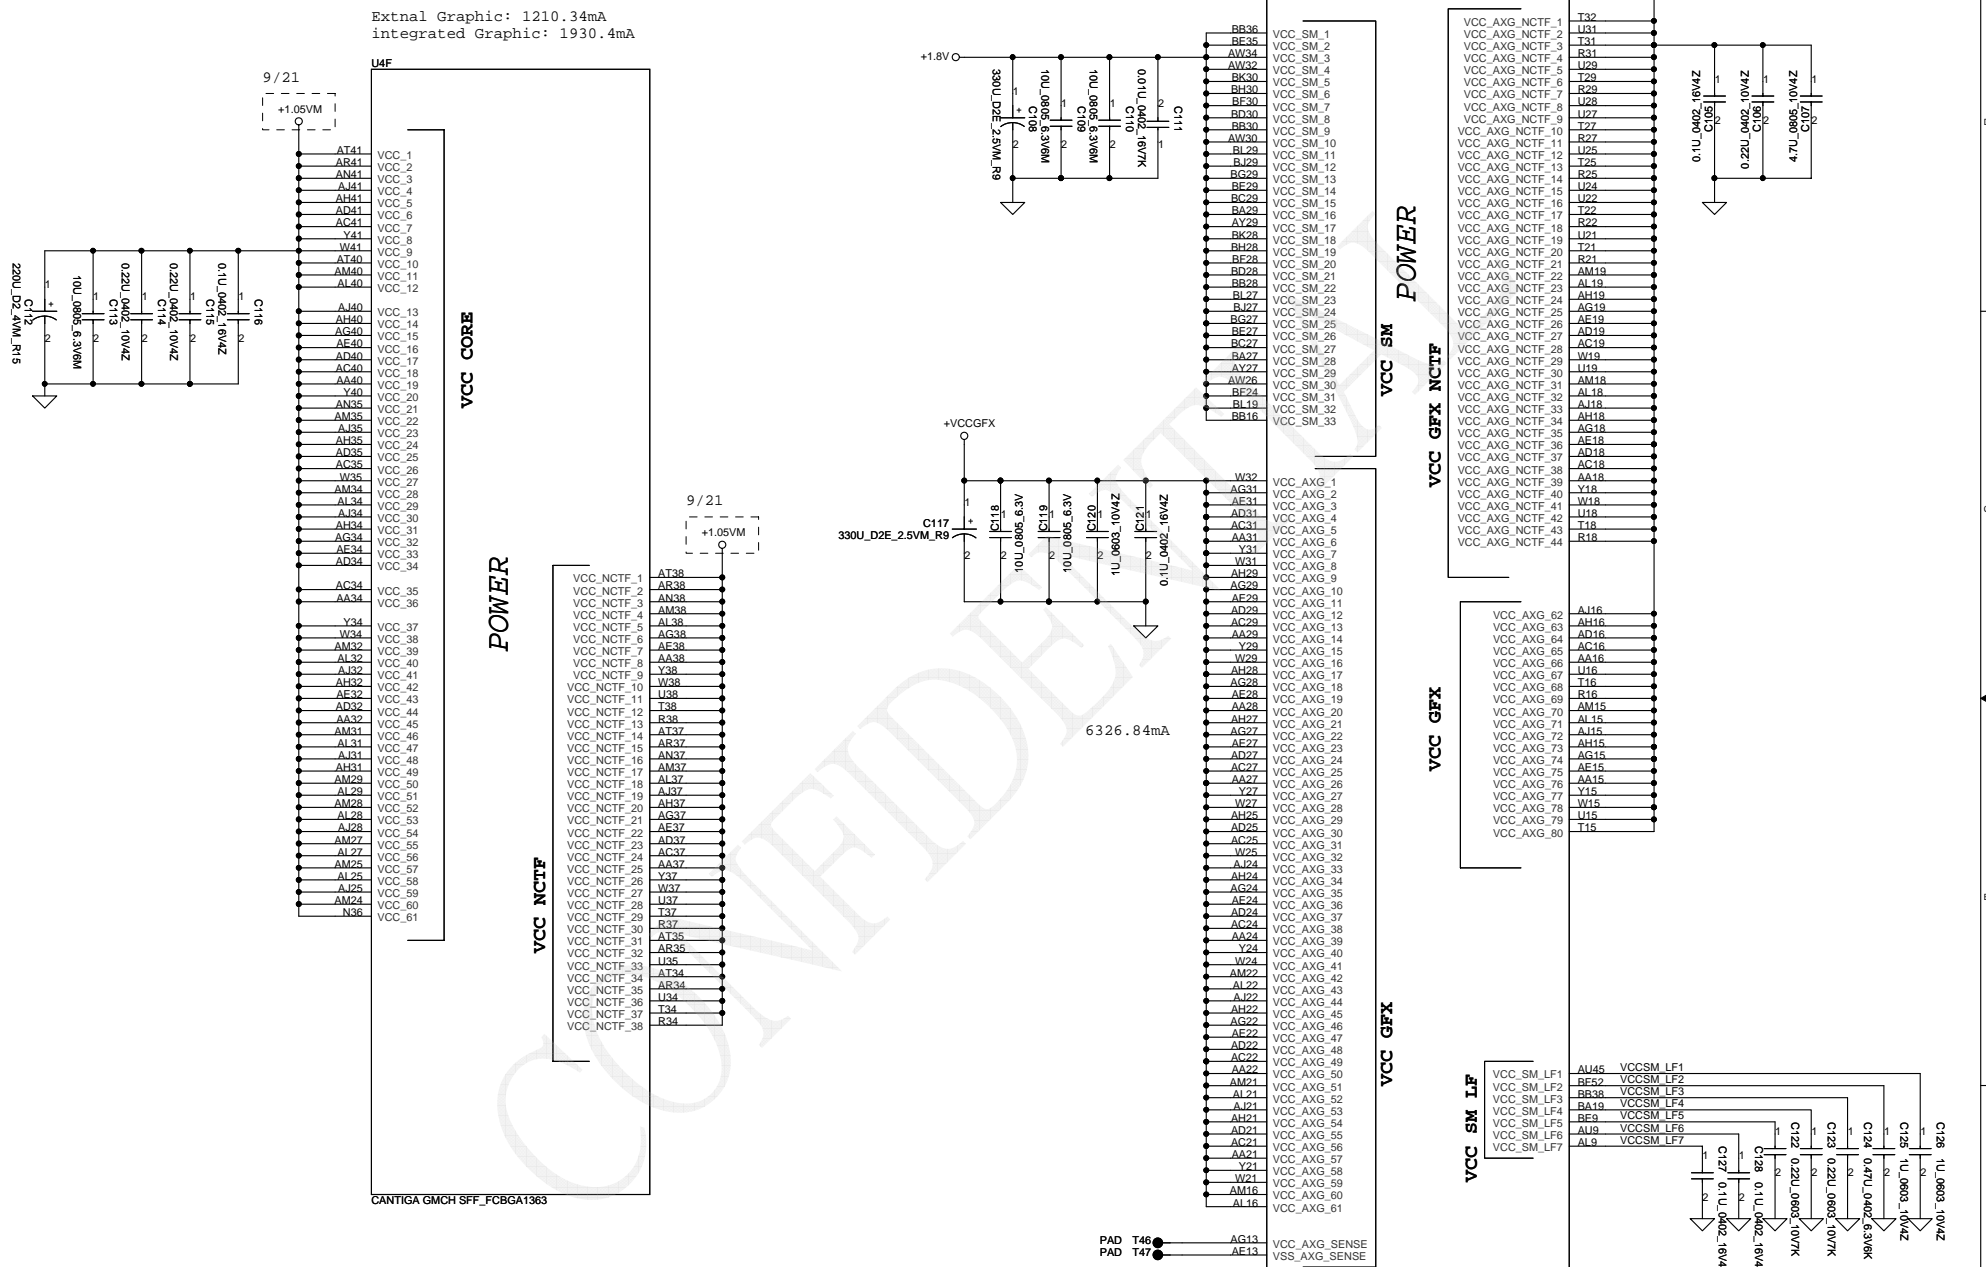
Extnal Graphic: 1210.34mA
integrated Graphic: 1930.4mA

U4F

9/21
+1.05VM

AT41 VCC_1
AR41 VCC_2
AN41 VCC_3
AJ41 VCC_4
AH41 VCC_5
AD41 VCC_6
AC41 VCC_7
Y41 VCC_8
W41 VCC_9
AT40 VCC_10
AM40 VCC_11
AL40 VCC_12
AJ40 VCC_13
AH40 VCC_14
AG40 VCC_15
AE40 VCC_16
AD40 VCC_17
AC40 VCC_18
AA40 VCC_19
Y40 VCC_20
AN35 VCC_21
AM35 VCC_22
AJ35 VCC_23
AH35 VCC_24
AD35 VCC_25
AC35 VCC_26
W35 VCC_27
AM34 VCC_28
AL34 VCC_29
AJ34 VCC_30
AH34 VCC_31
AG34 VCC_32
AE34 VCC_33
AD34 VCC_34
AC34 VCC_35
AA34 VCC_36
Y34 VCC_37
W34 VCC_38
AM32 VCC_39
AL32 VCC_40
AJ32 VCC_41
AH32 VCC_42
AE32 VCC_43
AD32 VCC_44
AA32 VCC_45
AM31 VCC_46
AL31 VCC_47
AJ31 VCC_48
AH31 VCC_49
AM29 VCC_50
AL29 VCC_51
AM28 VCC_52
AL28 VCC_53
AJ28 VCC_54
AM27 VCC_55
AL27 VCC_56
AM25 VCC_57
AL25 VCC_58
AJ25 VCC_59
AM24 VCC_60
N36 VCC_61

VCC CORE
POWER

220U_D2_4VM_R15 C112
10U_0805_6.3V6M C113
0.22U_0402_10V4Z C114
0.22U_0402_10V4Z C115
0.1U_0402_16V4Z C116

9/21
+1.05VM

VCC_NCTF_1 AT38
VCC_NCTF_2 AR38
VCC_NCTF_3 AN38
VCC_NCTF_4 AM38
VCC_NCTF_5 AL38
VCC_NCTF_6 AG38
VCC_NCTF_7 AE38
VCC_NCTF_8 AA38
VCC_NCTF_9 Y38
VCC_NCTF_10 W38
VCC_NCTF_11 U38
VCC_NCTF_12 T38
VCC_NCTF_13 R38
VCC_NCTF_14 AT37
VCC_NCTF_15 AR37
VCC_NCTF_16 AN37
VCC_NCTF_17 AM37
VCC_NCTF_18 AL37
VCC_NCTF_19 AJ37
VCC_NCTF_20 AH37
VCC_NCTF_21 AG37
VCC_NCTF_22 AE37
VCC_NCTF_23 AD37
VCC_NCTF_24 AC37
VCC_NCTF_25 AA37
VCC_NCTF_26 Y37
VCC_NCTF_27 W37
VCC_NCTF_28 U37
VCC_NCTF_29 T37
VCC_NCTF_30 R37
VCC_NCTF_31 AT35
VCC_NCTF_32 AR35
VCC_NCTF_33 U35
VCC_NCTF_34 AT34
VCC_NCTF_35 AR34
VCC_NCTF_36 U34
VCC_NCTF_37 T34
VCC_NCTF_38 R34

VCC NCTF

CANTIGA GMCH SFF_FCBGA1363

+1.8V
330U_D2E_2.5VM_R9 C108
10U_0805_6.3V6M C109
10U_0805_6.3V6M C110
0.01U_0402_16V7K C111

BB36 VCC_SM_1
BF35 VCC_SM_2
AW34 VCC_SM_3
AW32 VCC_SM_4
BK30 VCC_SM_5
BH30 VCC_SM_6
BF30 VCC_SM_7
BD30 VCC_SM_8
BB30 VCC_SM_9
AW30 VCC_SM_10
BL29 VCC_SM_11
BJ29 VCC_SM_12
BG29 VCC_SM_13
BE29 VCC_SM_14
BC29 VCC_SM_15
BA29 VCC_SM_16
AY29 VCC_SM_17
BK28 VCC_SM_18
BH28 VCC_SM_19
BF28 VCC_SM_20
BD28 VCC_SM_21
BB28 VCC_SM_22
BL27 VCC_SM_23
BJ27 VCC_SM_24
BG27 VCC_SM_25
BE27 VCC_SM_26
BC27 VCC_SM_27
BA27 VCC_SM_28
AY27 VCC_SM_29
AW26 VCC_SM_30
BF24 VCC_SM_31
BL19 VCC_SM_32
BB16 VCC_SM_33

VCC SM
POWER

+VCCGFX
C117 330U_D2E_2.5VM_R9
C118 10U_0805_6.3V
C119 10U_0805_6.3V
C120 1U_0603_10V4Z
C121 0.1U_0402_16V4Z

6326.84mA

W32 VCC_AXG_1
AG31 VCC_AXG_2
AF31 VCC_AXG_3
AD31 VCC_AXG_4
AC31 VCC_AXG_5
AA31 VCC_AXG_6
Y31 VCC_AXG_7
W31 VCC_AXG_8
AH29 VCC_AXG_9
AG29 VCC_AXG_10
AF29 VCC_AXG_11
AD29 VCC_AXG_12
AC29 VCC_AXG_13
AA29 VCC_AXG_14
Y29 VCC_AXG_15
W29 VCC_AXG_16
AH28 VCC_AXG_17
AG28 VCC_AXG_18
AE28 VCC_AXG_19
AA28 VCC_AXG_20
AH27 VCC_AXG_21
AG27 VCC_AXG_22
AF27 VCC_AXG_23
AD27 VCC_AXG_24
AC27 VCC_AXG_25
AA27 VCC_AXG_26
Y27 VCC_AXG_27
W27 VCC_AXG_28
AH25 VCC_AXG_29
AD25 VCC_AXG_30
AC25 VCC_AXG_31
W25 VCC_AXG_32
AJ24 VCC_AXG_33
AH24 VCC_AXG_34
AG24 VCC_AXG_35
AE24 VCC_AXG_36
AD24 VCC_AXG_37
AC24 VCC_AXG_38
AA24 VCC_AXG_39
Y24 VCC_AXG_40
W24 VCC_AXG_41
AM22 VCC_AXG_42
AL22 VCC_AXG_43
AJ22 VCC_AXG_44
AH22 VCC_AXG_45
AG22 VCC_AXG_46
AE22 VCC_AXG_47
AD22 VCC_AXG_48
AC22 VCC_AXG_49
AA22 VCC_AXG_50
AM21 VCC_AXG_51
AL21 VCC_AXG_52
AJ21 VCC_AXG_53
AH21 VCC_AXG_54
AD21 VCC_AXG_55
AC21 VCC_AXG_56
AA21 VCC_AXG_57
Y21 VCC_AXG_58
W21 VCC_AXG_59
AM16 VCC_AXG_60
AL16 VCC_AXG_61

PAD T46 AG13 VCC_AXG_SENSE
PAD T47 AE13 VSS_AXG_SENSE

VCC GFX

VCC_AXG_NCTF_1 T32
VCC_AXG_NCTF_2 U31
VCC_AXG_NCTF_3 T31
VCC_AXG_NCTF_4 R31
VCC_AXG_NCTF_5 U29
VCC_AXG_NCTF_6 T29
VCC_AXG_NCTF_7 R29
VCC_AXG_NCTF_8 U28
VCC_AXG_NCTF_9 U27
VCC_AXG_NCTF_10 T27
VCC_AXG_NCTF_11 R27
VCC_AXG_NCTF_12 U25
VCC_AXG_NCTF_13 T25
VCC_AXG_NCTF_14 R25
VCC_AXG_NCTF_15 U24
VCC_AXG_NCTF_16 U22
VCC_AXG_NCTF_17 T22
VCC_AXG_NCTF_18 R22
VCC_AXG_NCTF_19 U21
VCC_AXG_NCTF_20 T21
VCC_AXG_NCTF_21 R21
VCC_AXG_NCTF_22 AM19
VCC_AXG_NCTF_23 AL19
VCC_AXG_NCTF_24 AH19
VCC_AXG_NCTF_25 AG19
VCC_AXG_NCTF_26 AE19
VCC_AXG_NCTF_27 AD19
VCC_AXG_NCTF_28 AC19
VCC_AXG_NCTF_29 W19
VCC_AXG_NCTF_30 U19
VCC_AXG_NCTF_31 AM18
VCC_AXG_NCTF_32 AL18
VCC_AXG_NCTF_33 AJ18
VCC_AXG_NCTF_34 AH18
VCC_AXG_NCTF_35 AG18
VCC_AXG_NCTF_36 AE18
VCC_AXG_NCTF_37 AD18
VCC_AXG_NCTF_38 AC18
VCC_AXG_NCTF_39 AA18
VCC_AXG_NCTF_40 Y18
VCC_AXG_NCTF_41 W18
VCC_AXG_NCTF_42 U18
VCC_AXG_NCTF_43 T18
VCC_AXG_NCTF_44 R18

VCC GFX NCTF

0.1U_0402_16V4Z C105
0.22U_0402_10V4Z C106
4.7U_0805_10V4Z C107

VCC_AXG_62 AJ16
VCC_AXG_63 AH16
VCC_AXG_64 AD16
VCC_AXG_65 AC16
VCC_AXG_66 AA16
VCC_AXG_67 U16
VCC_AXG_68 T16
VCC_AXG_69 R16
VCC_AXG_70 AM15
VCC_AXG_71 AL15
VCC_AXG_72 AJ15
VCC_AXG_73 AH15
VCC_AXG_74 AG15
VCC_AXG_75 AE15
VCC_AXG_76 AA15
VCC_AXG_77 Y15
VCC_AXG_78 W15
VCC_AXG_79 U15
VCC_AXG_80 T15

VCC GFX

VCC_SM_LF1 AU45 VCCSM_LF1
VCC_SM_LF2 BF52 VCCSM_LF2
VCC_SM_LF3 BB38 VCCSM_LF3
VCC_SM_LF4 BA19 VCCSM_LF4
VCC_SM_LF5 BF9 VCCSM_LF5
VCC_SM_LF6 AU9 VCCSM_LF6
VCC_SM_LF7 AL9 VCCSM_LF7

VCC SM LF

C127 0.1U_0402_16V4
C128 0.1U_0402_16V4
C122 0.22U_0603_10V7K
C123 0.22U_0603_10V7K
C124 0.47U_0402_6.3V6K
C125 1U_0603_10V4Z
C126 1U_0603_10V4Z

CONFIDENTIAL